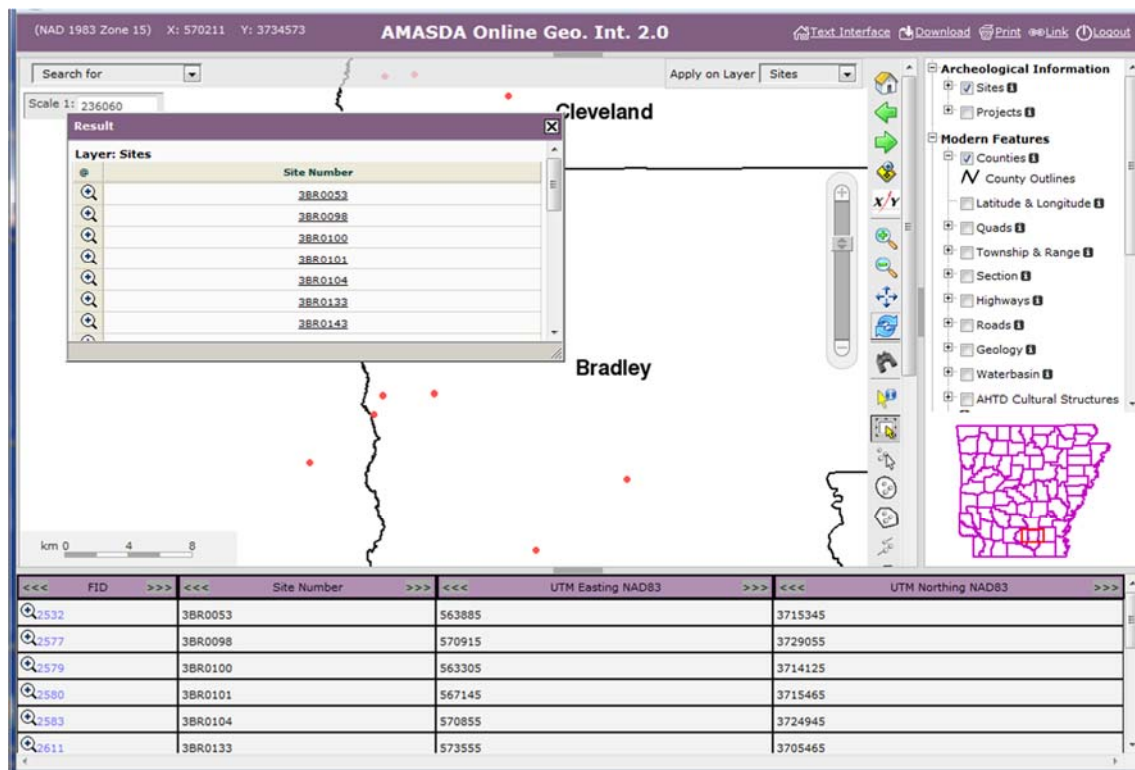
(NAD 1983 Zone 15) X: 570211 Y: 3734573

AMASDA Online Geo. Int. 2.0

Text Interface Download Print Link Logout

Search for

Apply on Layer Sites

Scale 1: 236060

Result

Layer: Sites

| | Site Number |
|---|---|
| | 3BR0053 |
| | 3BR0098 |
| | 3BR0100 |
| | 3BR0101 |
| | 3BR0104 |
| | 3BR0133 |
| | 3BR0143 |

Cleveland

Bradley

km 0 4 8

Archeological Information
Sites
Projects
Modern Features
Counties
County Outlines
Latitude & Longitude
Quads
Township & Range
Section
Highways
Roads
Geology
Waterbasin
AHTD Cultural Structures

| <<< FID >>> | <<< Site Number >>> | <<< UTM Easting NAD83 >>> | <<< UTM Northing NAD83 >>> |
|---|---|---|---|
| 2532 | 3BR0053 | 563885 | 3715345 |
| 2577 | 3BR0098 | 570915 | 3729055 |
| 2579 | 3BR0100 | 563305 | 3714125 |
| 2580 | 3BR0101 | 567145 | 3715465 |
| 2583 | 3BR0104 | 570855 | 3724945 |
| 2611 | 3BR0133 | 573555 | 3705465 |